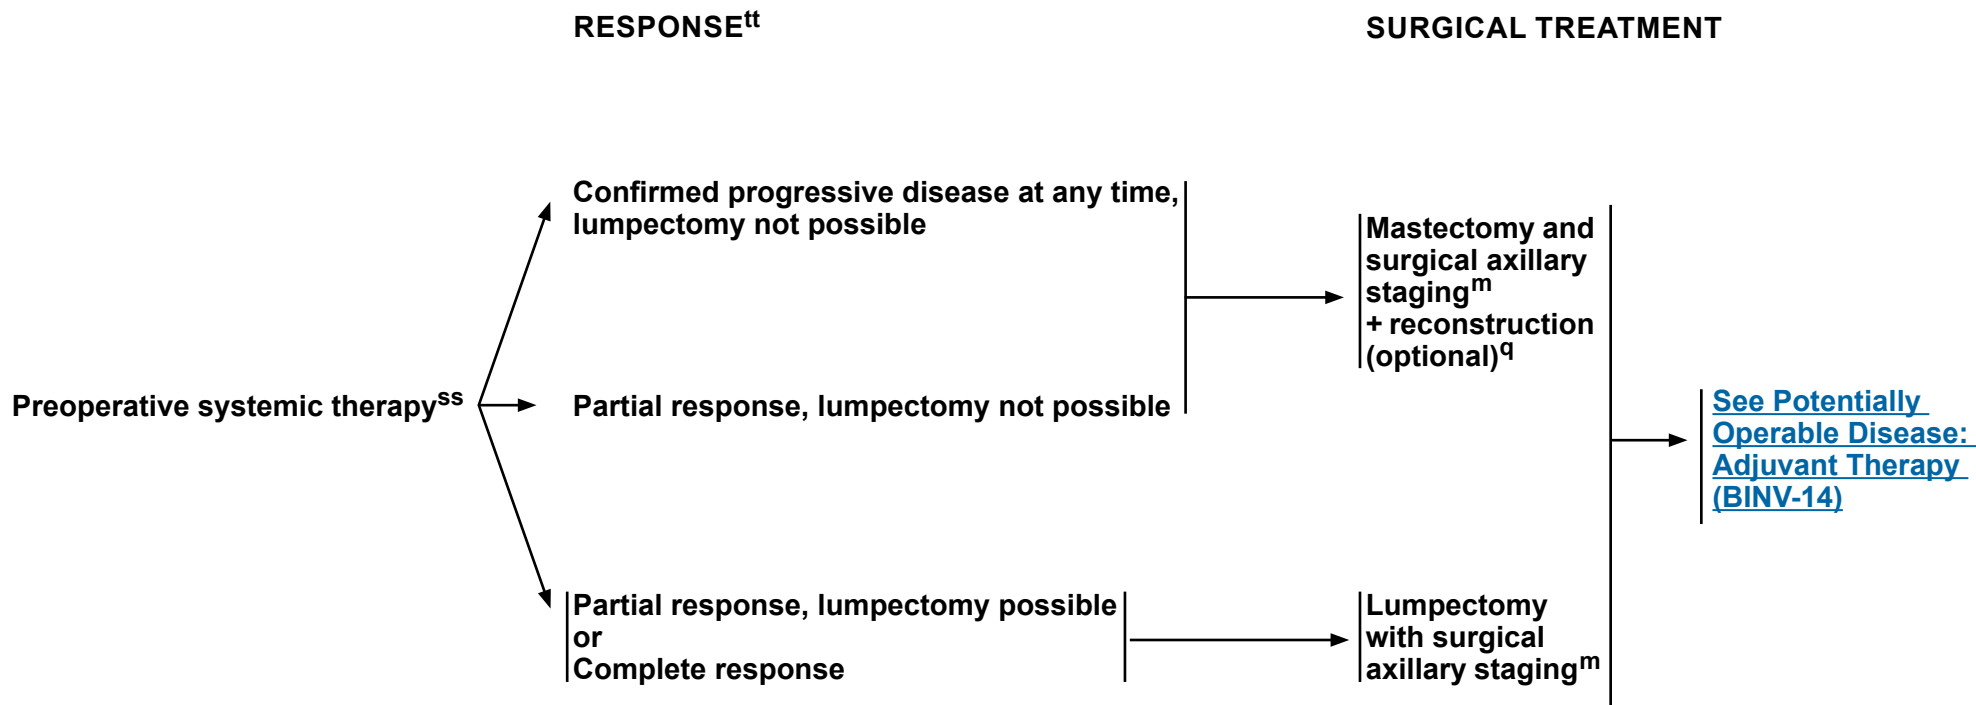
RESPONSE$^{tt}$

SURGICAL TREATMENT

Preoperative systemic therapy$^{ss}$

Confirmed progressive disease at any time, lumpectomy not possible

Partial response, lumpectomy not possible

Partial response, lumpectomy possible or Complete response

Mastectomy and surgical axillary staging$^{m}$ + reconstruction (optional)$^{q}$

Lumpectomy with surgical axillary staging$^{m}$

See Potentially Operable Disease: Adjuvant Therapy (BINV-14)